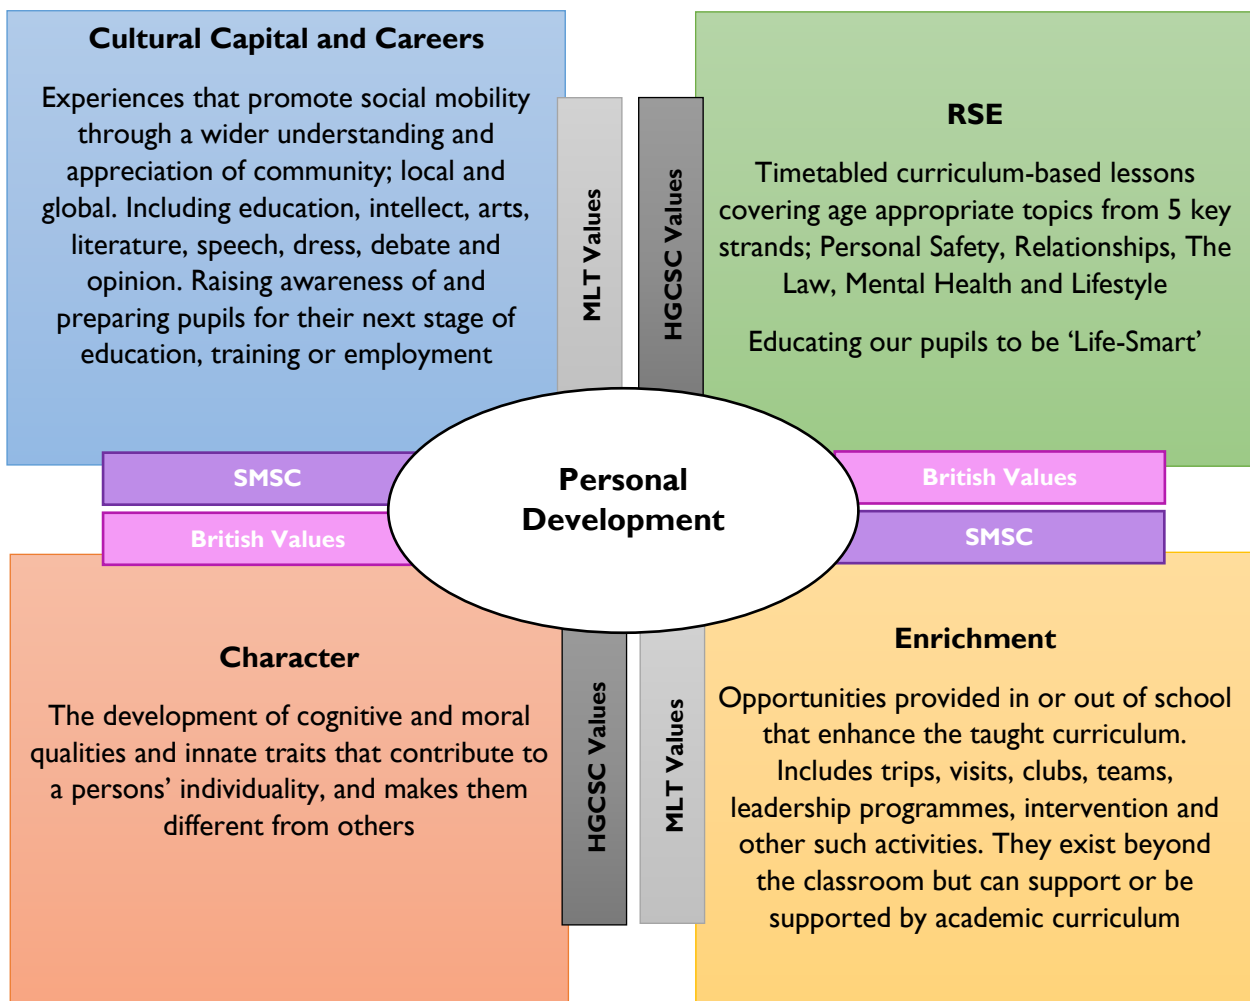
Cultural Capital and Careers

Experiences that promote social mobility through a wider understanding and appreciation of community; local and global. Including education, intellect, arts, literature, speech, dress, debate and opinion. Raising awareness of and preparing pupils for their next stage of education, training or employment

MLT Values

HGCSC Values

RSE

Timetabled curriculum-based lessons covering age appropriate topics from 5 key strands; Personal Safety, Relationships, The Law, Mental Health and Lifestyle

Educating our pupils to be 'Life-Smart'

SMSC

British Values

Personal Development

British Values

SMSC

Character

The development of cognitive and moral qualities and innate traits that contribute to a persons' individuality, and makes them different from others

HGCSC Values

MLT Values

Enrichment

Opportunities provided in or out of school that enhance the taught curriculum. Includes trips, visits, clubs, teams, leadership programmes, intervention and other such activities. They exist beyond the classroom but can support or be supported by academic curriculum